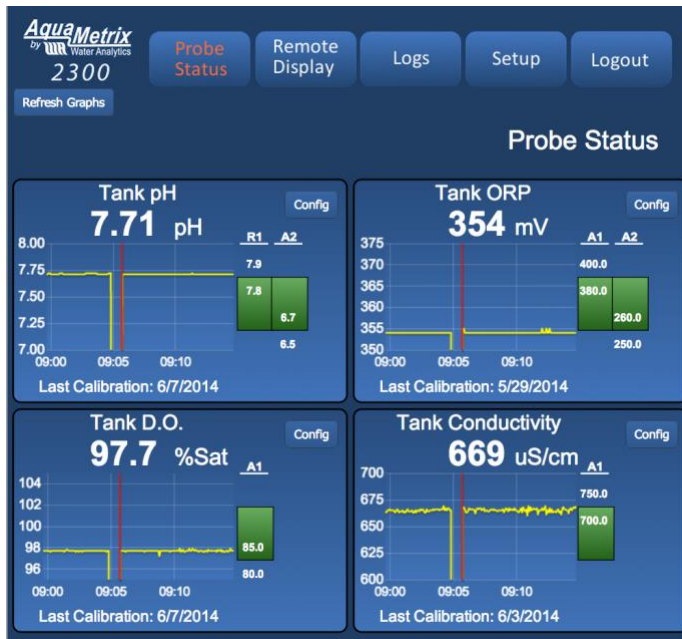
AquaMetrix
by Water Analytics
2300

Refresh Graphs

Probe Status

Remote Display

Logs

Setup

Logout

Probe Status

Tank pH
7.71 pH
Config

8.00
7.75
7.50
7.25
7.00
09:00 09:05 09:10

R1 A2
7.9
7.8
6.7
6.5

Last Calibration: 6/7/2014

Tank ORP
354 mV
Config

375
370
365
360
355
350
09:00 09:05 09:10

A1 A2
400.0
380.0
260.0
250.0

Last Calibration: 5/29/2014

Tank D.O.
97.7 %Sat
Config

104
102
100
98
96
09:00 09:05 09:10

A1
85.0
80.0

Last Calibration: 6/7/2014

Tank Conductivity
669 uS/cm
Config

700
675
650
625
600
09:00 09:05 09:10

A1
750.0
700.0

Last Calibration: 6/3/2014